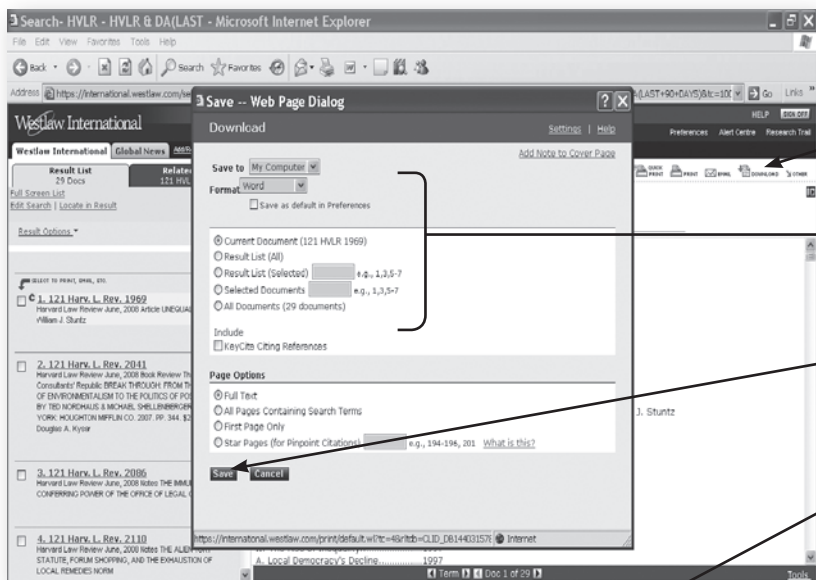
Search- HVLR - HVLR & DA(LAST - Microsoft Internet Explorer
File Edit View Favorites Tools Help
Back Search Favorites
Address https://international.westlaw.com/se (LAST+90+DAYS)&tc=10( Go Links
Westlaw International
HELP SIGN OFF
Preferences Alert Centre Research Trail
Westlaw International Global News
Result List 29 Docs
Related 121 HVL
Full Screen List
Edit Search | Locate in Result
Result Options
SELECT TO PRINT, EMAIL, ETC.
1. 121 Harv. L. Rev. 1969
Harvard Law Review June, 2008 Article UNEQUAL
William J. Stuntz
2. 121 Harv. L. Rev. 2041
Harvard Law Review June, 2008 Book Review Th Consultants' Republic BREAK THROUGH: FROM TH OF ENVIRONMENTALISM TO THE POLITICS OF PO BY TED NORDHAUS & MICHAEL SHELLENBERGER YORK: HOUGHTON MIFFLIN CO. 2007. PP. 344. $2
Douglas A. Kysar
3. 121 Harv. L. Rev. 2086
Harvard Law Review June, 2008 Notes THE IMMU CONFERRING POWER OF THE OFFICE OF LEGAL C
4. 121 Harv. L. Rev. 2110
Harvard Law Review June, 2008 Notes THE ALIEN STATUTE, FORUM SHOPPING, AND THE EXHAUSTION OF LOCAL REMEDIES NORM
QUICK PRINT PRINT EMAIL DOWNLOAD OTHER
J. Stuntz
A. Local Democracy's Decline..........1997
Term Doc 1 of 29
Tools

Save -- Web Page Dialog
Download
Settings | Help
Add Note to Cover Page
Save to My Computer
Format Word
Save as default in Preferences
Current Document (121 HVLR 1969)
Result List (All)
Result List (Selected) e.g., 1,3,5-7
Selected Documents e.g., 1,3,5-7
All Documents (29 documents)
Include
KeyCite Citing References
Page Options
Full Text
All Pages Containing Search Terms
First Page Only
Star Pages (for Pinpoint Citations) e.g., 194-196, 201 What is this?
Save Cancel
https://international.westlaw.com/print/default.wl?tc=4&rltdb=CLID_DB14403157( Internet